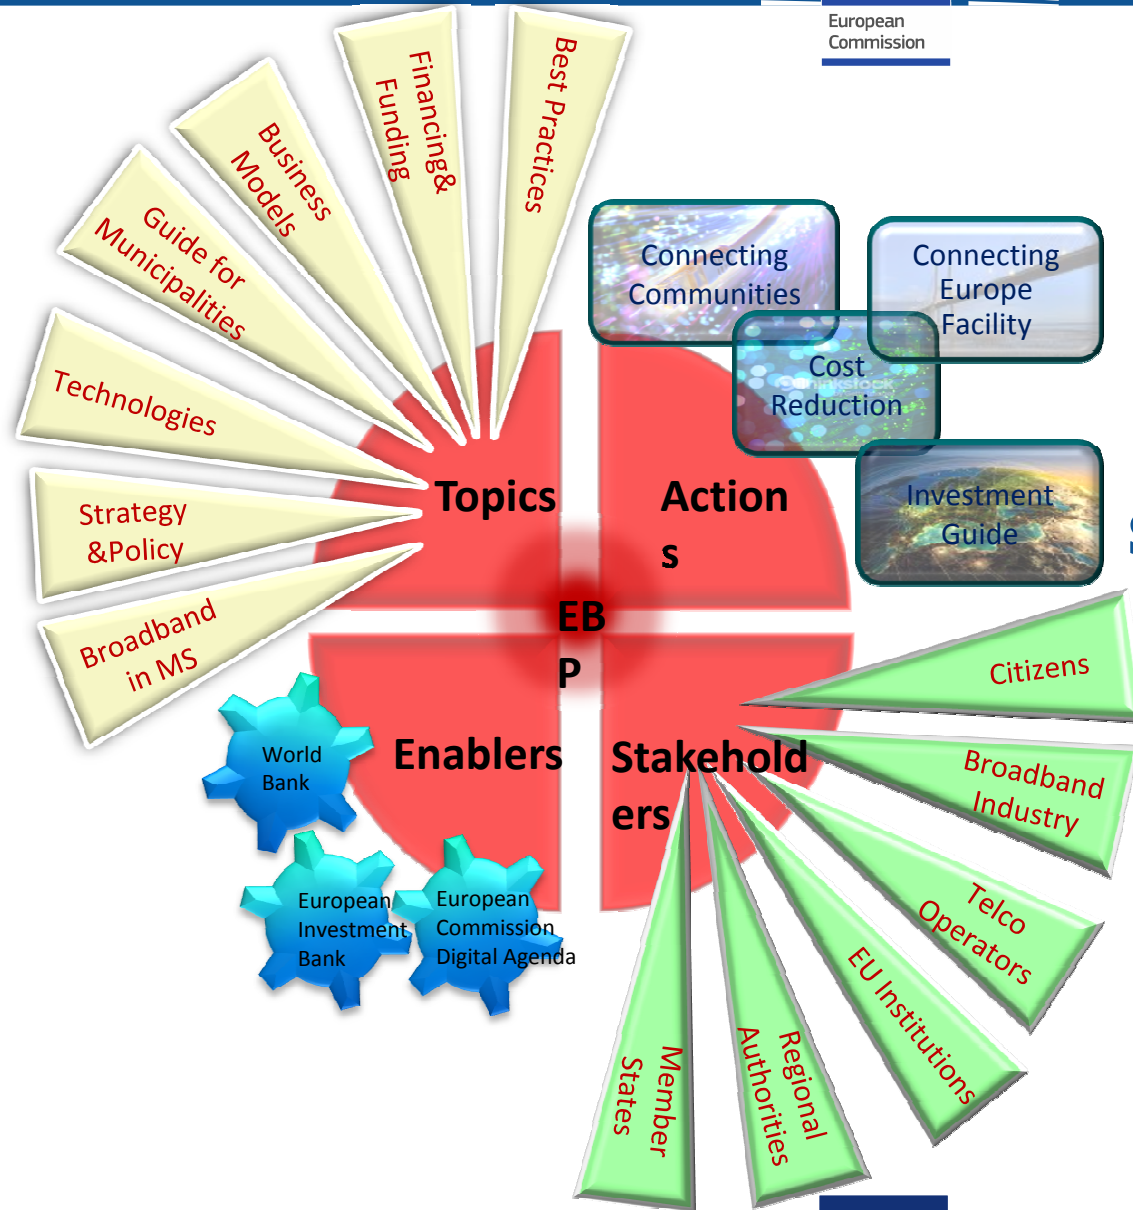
European Commission

Best Practices

Financing& Funding

Business Models

Guide for Municipalities

Technologies

Strategy &Policy

Broadband in MS

Topics

Action s

EB P

Enablers

Stakehold ers

Connecting Communities

Connecting Europe Facility

Cost Reduction

Investment Guide

Citizens

Broadband Industry

Telco Operators

EU Institutions

Regional Authorities

Member States

World Bank

European Investment Bank

European Commission Digital Agenda